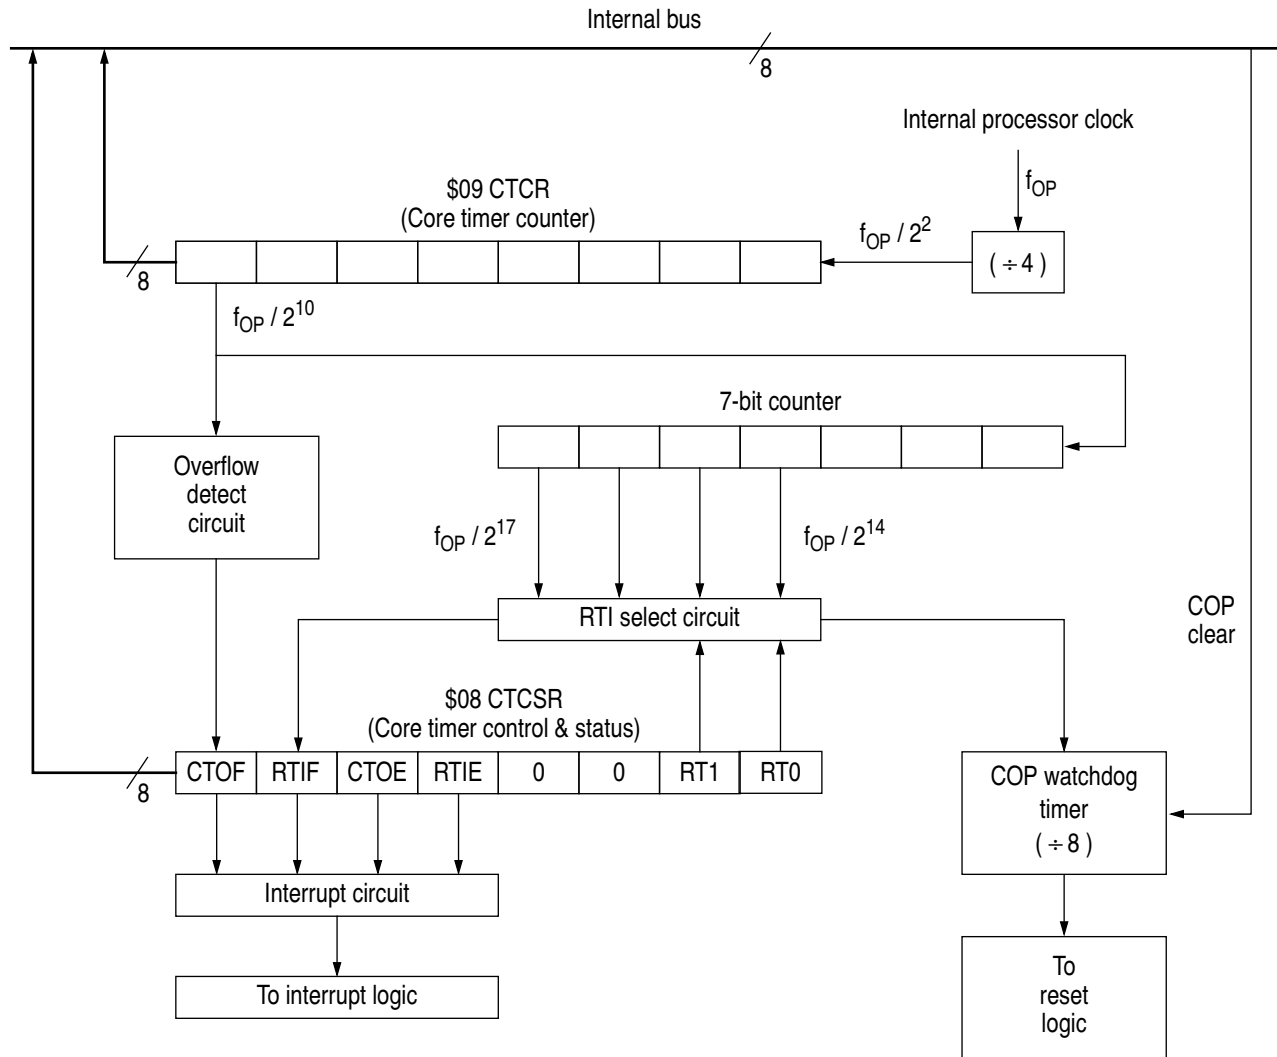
Internal bus

8

Internal processor clock

$f_{OP}$

$09 CTCR
(Core timer counter)

$f_{OP} / 2^2$

( ÷ 4 )

8

$f_{OP} / 2^{10}$

7-bit counter

Overflow detect circuit

$f_{OP} / 2^{17}$

$f_{OP} / 2^{14}$

RTI select circuit

COP clear

$08 CTCSR
(Core timer control & status)

| CTOF | RTIF | CTOE | RTIE | 0 | 0 | RT1 | RT0 |
|---|---|---|---|---|---|---|---|

8

COP watchdog timer
( ÷ 8 )

Interrupt circuit

To interrupt logic

To reset logic